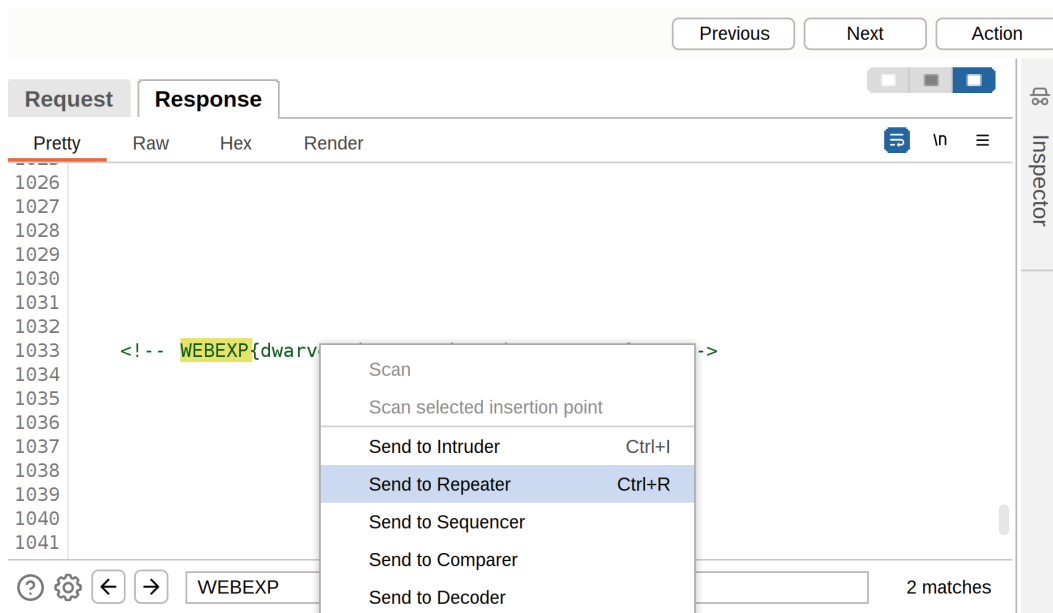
Previous Next Action

Request Response

Pretty Raw Hex Render \n ≡

Inspector

1026
1027
1028
1029
1030
1031
1032
1033 <!-- WEBEXP{dwarv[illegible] ->
1034
1035
1036
1037
1038
1039
1040
1041

Scan
Scan selected insertion point
Send to Intruder Ctrl+I
Send to Repeater Ctrl+R
Send to Sequencer
Send to Comparer
Send to Decoder

WEBEXP

2 matches